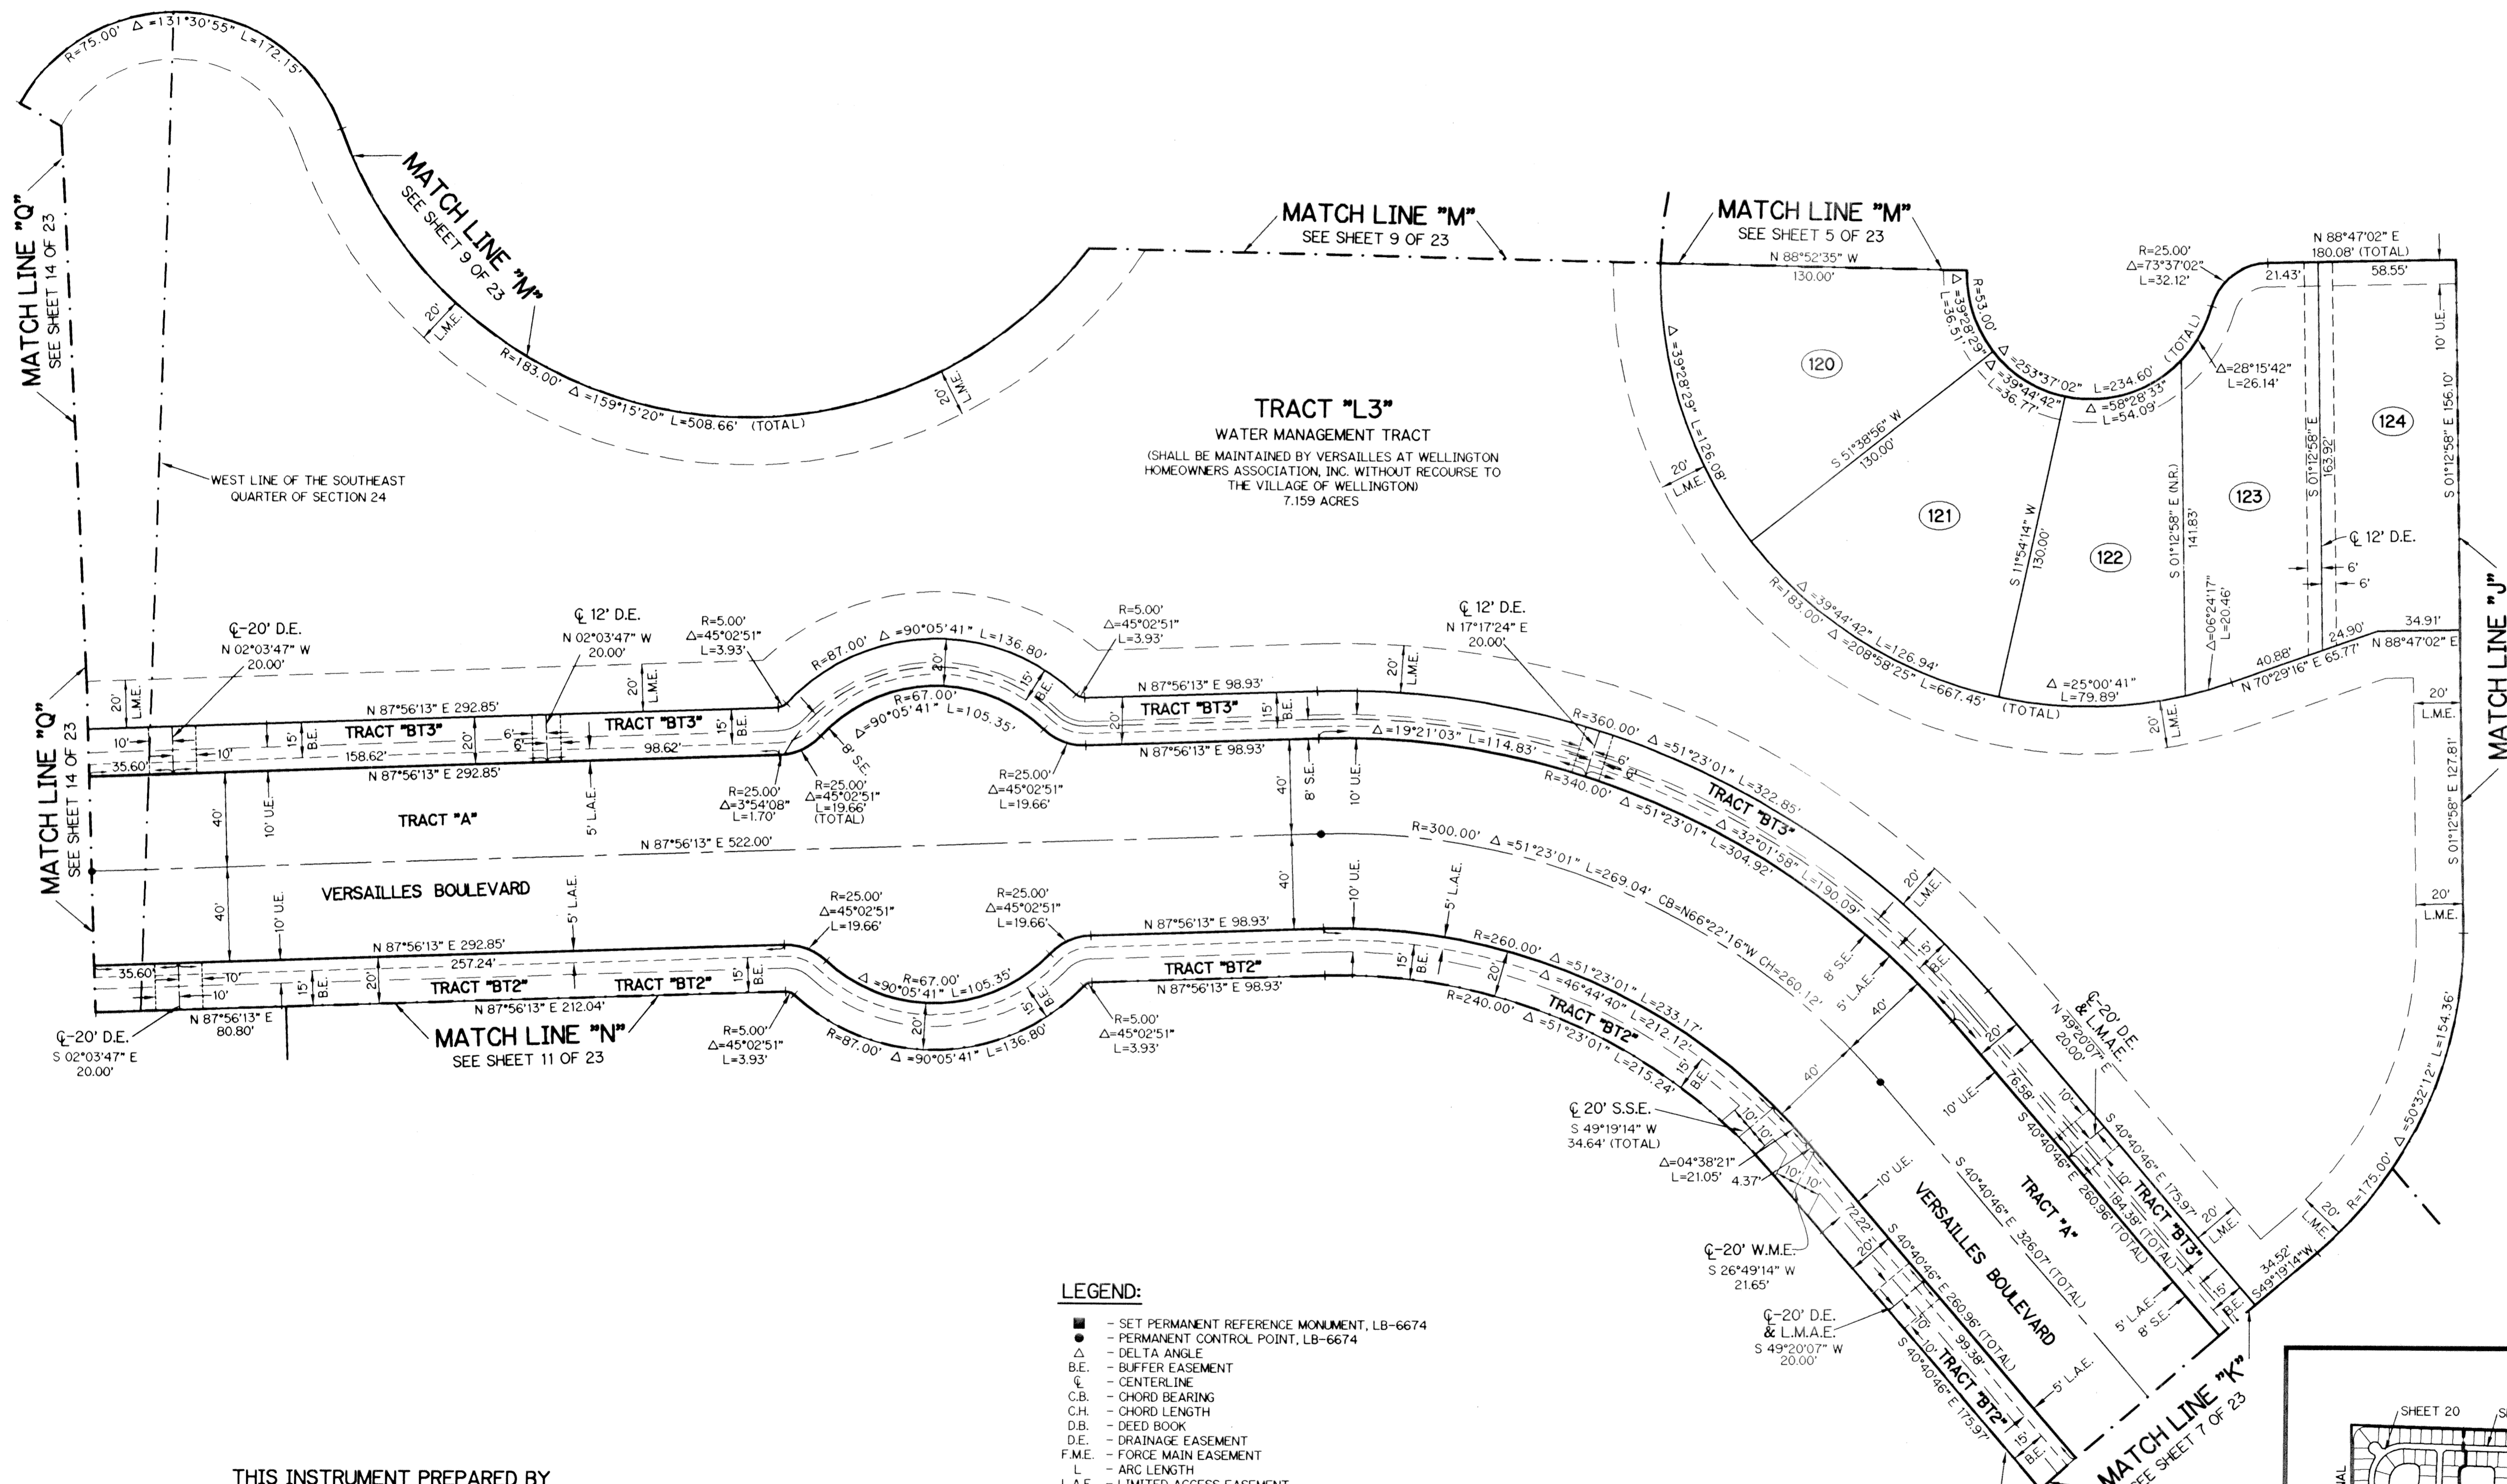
R=75.00' $\Delta$=131°30'55" L=172.15'

MATCH LINE "Q"
SEE SHEET 14 OF 23

MATCH LINE "M"
SEE SHEET 9 OF 23

20' L.M.E.

R=183.00' $\Delta$=159°15'20" L=508.66' (TOTAL)

20' L.M.E.

WEST LINE OF THE SOUTHEAST QUARTER OF SECTION 24

MATCH LINE "M"
SEE SHEET 9 OF 23

TRACT "L3"
WATER MANAGEMENT TRACT
(SHALL BE MAINTAINED BY VERSAILLES AT WELLINGTON HOMEOWNERS ASSOCIATION, INC. WITHOUT RECOURSE TO THE VILLAGE OF WELLINGTON)
7.159 ACRES

MATCH LINE "M"
SEE SHEET 5 OF 23

N 88°52'35" W
130.00'

R=53.00'
$\Delta$=39°28'29"
L=36.51'

$\Delta$=39°28'29" L=126.08'

20' L.M.E.

120

$\Delta$=253°37'02" L=234.60' (TOTAL)
$\Delta$=39°44'42"
L=36.77'
$\Delta$=58°28'33"
L=54.09'

S 51°38'56" W
130.00'

R=25.00'
$\Delta$=73°37'02"
L=32.12'

N 88°47'02" E
180.08' (TOTAL)
21.43'
58.55'

$\Delta$=28°15'42"
L=26.14'

10' U.E.

124

S 01°12'58" E 156.10'

S 01°12'58" E
163.92'

123

121

S 11°54'14" W
130.00'

122

S 01°12'58" E (N.R.)
141.83'

℄ 12' D.E.
6'
6'

$\Delta$=06°24'17"
L=20.46'

R=183.00' $\Delta$=39°44'42" L=126.94'
$\Delta$=208°58'25" L=667.45' (TOTAL)

$\Delta$=25°00'41"
L=79.89'

40.88'
N 70°29'16" E 65.77'
24.90'
34.91'
N 88°47'02" E

MATCH LINE "J"

20' L.M.E.

S 01°12'58" E 127.81'

20' L.M.E.

20' L.M.E.

℄-20' D.E.
N 02°03'47" W
20.00'

℄ 12' D.E.
N 02°03'47" W
20.00'

R=5.00'
$\Delta$=45°02'51"
L=3.93'

R=87.00' $\Delta$=90°05'41" L=136.80'

R=5.00'
$\Delta$=45°02'51"
L=3.93'

℄ 12' D.E.
N 17°17'24" E
20.00'

MATCH LINE "Q"
SEE SHEET 14 OF 23

20' L.M.E.

N 87°56'13" E 292.85'

TRACT "BT3"
TRACT "BT3"
15' B.E.
15' B.E.
20'
6'
6'
10'
10'
35.60'
158.62'
98.62'
N 87°56'13" E 292.85'

R=67.00'
$\Delta$=90°05'41" L=105.35'
8' S.E.
20'
15' B.E.

N 87°56'13" E 98.93'
TRACT "BT3"
15' B.E.
20'
N 87°56'13" E 98.93'

20' L.M.E.

$\Delta$=19°21'03" L=114.83'

R=360.00' $\Delta$=51°23'01" L=322.85'
TRACT "BT3"
R=340.00' $\Delta$=51°23'01" L=304.92'
$\Delta$=32°01'58" L=190.09'
6'
6'

20' L.M.E.

R=25.00'
$\Delta$=3°54'08"
L=1.70'

R=25.00'
$\Delta$=45°02'51"
L=19.66'
(TOTAL)

R=25.00'
$\Delta$=45°02'51"
L=19.66'

40'
10' U.E.
TRACT "A"
5' L.A.E.
40'
8' S.E.
10' U.E.

N 87°56'13" E 522.00'

R=300.00' $\Delta$=51°23'01" L=269.04' CB=N66°22'16"W CH=260.12'

VERSAILLES BOULEVARD

40'
10' U.E.
5' L.A.E.
40'
10' U.E.
5' L.A.E.

R=25.00'
$\Delta$=45°02'51"
L=19.66'

R=25.00'
$\Delta$=45°02'51"
L=19.66'

N 87°56'13" E 292.85'
257.24'
N 87°56'13" E 98.93'
35.60'
10'
10'
15' B.E.
20'
TRACT "BT2"
TRACT "BT2"
15' B.E.
N 87°56'13" E 212.04'
TRACT "BT2"
N 87°56'13" E 98.93'
15' B.E.
20'

R=67.00'
$\Delta$=90°05'41" L=105.35'
20'
15' B.E.

R=260.00' $\Delta$=51°23'01" L=233.17'
$\Delta$=46°44'40" L=212.12'
TRACT "BT2"
R=240.00' $\Delta$=51°23'01" L=215.24'
15' B.E.

℄-20' D.E.
S 02°03'47" E
20.00'

N 87°56'13" E
80.80'

MATCH LINE "N"
SEE SHEET 11 OF 23

R=5.00'
$\Delta$=45°02'51"
L=3.93'

R=87.00' $\Delta$=90°05'41" L=136.80'

R=5.00'
$\Delta$=45°02'51"
L=3.93'

8' S.E.
5' L.A.E.
40'
15' B.E.
20'

℄-20' D.E.
& L.M.A.E.
N 49°20'07" E
20.00'

40'
10' U.E.
76.58'
S 40°40'46" E 260.96' (TOTAL)
10'
S 40°40'46" E 175.97'
10'
184.38' (TOTAL)
TRACT "BT3"
20' L.M.E.

℄ 20' S.S.E.
S 49°19'14" W
34.64' (TOTAL)

$\Delta$=04°38'21"
L=21.05'
4.37'
10'
10'
10'
10'

10' U.E.
VERSAILLES BOULEVARD
S 40°40'46" E 326.07' (TOTAL)
TRACT "A"

72.22'
20'
S 40°40'46" E 260.96' (TOTAL)
10'
10'
99.38'
TRACT "BT2"
S 40°40'46" E 175.97'
15' B.E.

℄-20' W.M.E.
S 26°49'14" W
21.65'

℄-20' D.E.
& L.M.A.E.
S 49°20'07" W
20.00'

5' L.A.E.
5' L.A.E.
8' S.E.
15' B.E.

34.52'
S49°19'14"W

20' L.M.E.
R=175.00' $\Delta$=50°32'12" L=154.36'

MATCH LINE "K"
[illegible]EE SHEET 7 OF 23

LEGEND:
■ - SET PERMANENT REFERENCE MONUMENT, LB-6674
● - PERMANENT CONTROL POINT, LB-6674
$\Delta$ - DELTA ANGLE
B.E. - BUFFER EASEMENT
℄ - CENTERLINE
C.B. - CHORD BEARING
C.H. - CHORD LENGTH
D.B. - DEED BOOK
D.E. - DRAINAGE EASEMENT
F.M.E. - FORCE MAIN EASEMENT
L - ARC LENGTH
L.A.E. - LIMITED ACCESS EASEMENT

THIS INSTRUMENT PREPARED BY

SHEET 20
S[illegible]
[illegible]